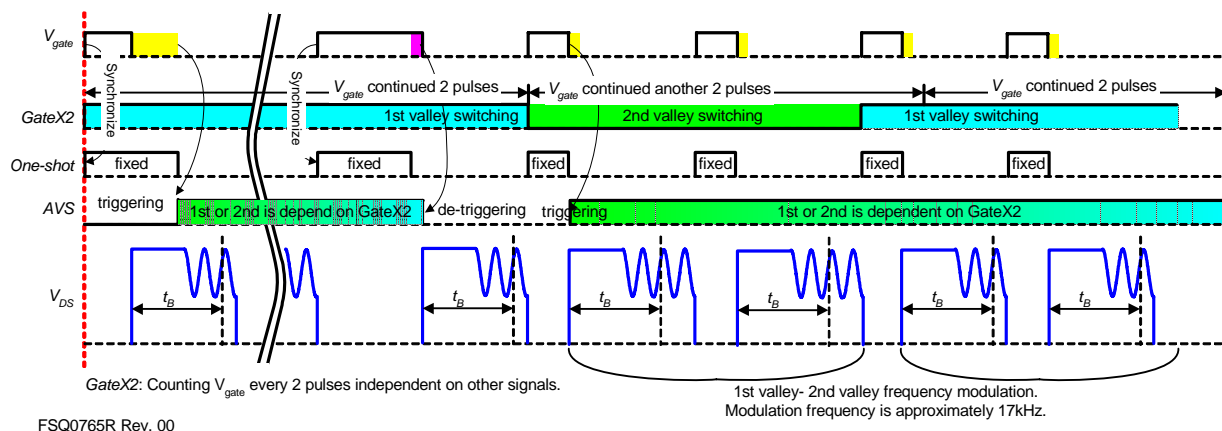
$V_{gate}$

Synchronize

Synchronize

$V_{gate}$ continued 2 pulses

$V_{gate}$ continued another 2 pulses

$V_{gate}$ continued 2 pulses

GateX2

1st valley switching

2nd valley switching

1st valley switching

One-shot

fixed

fixed

fixed

fixed

fixed

fixed

AVS

triggering

1st or 2nd is depend on GateX2

de-triggering

triggering

1st or 2nd is dependent on GateX2

$V_{DS}$

$t_B$

$t_B$

$t_B$

$t_B$

$t_B$

$t_B$

$t_B$

GateX2: Counting $V_{gate}$ every 2 pulses independent on other signals.

1st valley- 2nd valley frequency modulation.
Modulation frequency is approximately 17kHz.

FSQ0765R Rev. 00